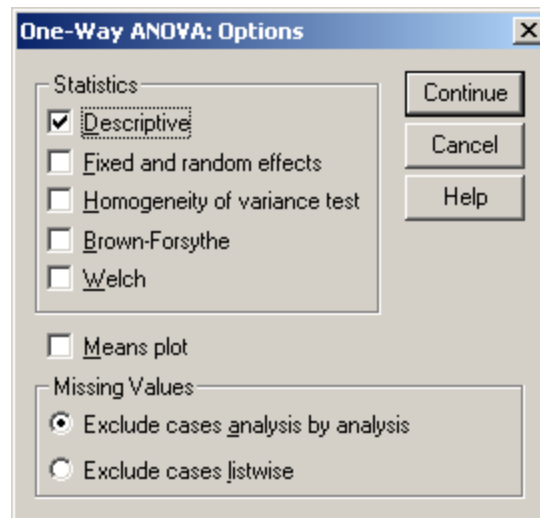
One-Way ANOVA: Options

Statistics
Descriptive
Fixed and random effects
Homogeneity of variance test
Brown-Forsythe
Welch

Continue
Cancel
Help

Means plot

Missing Values
Exclude cases analysis by analysis
Exclude cases listwise